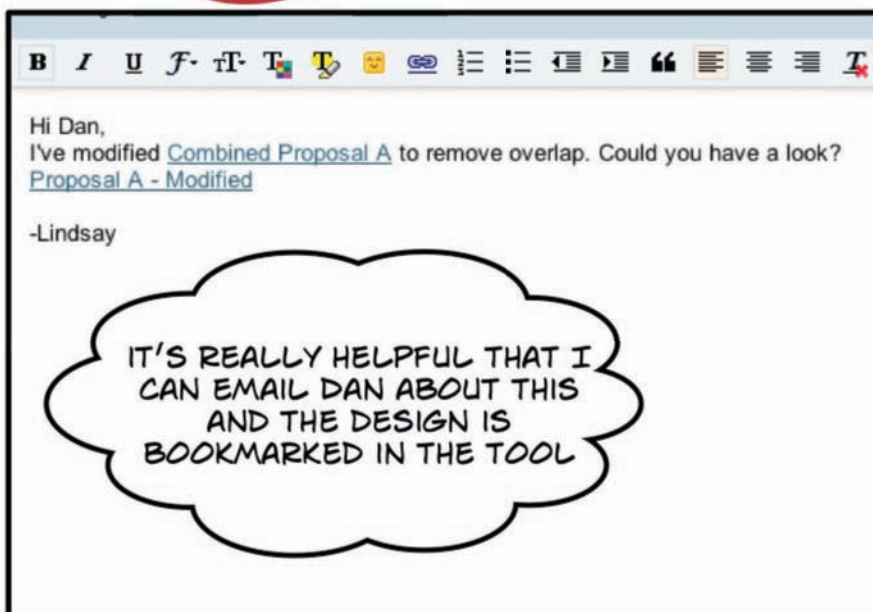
B I U

Hi Dan,
I've modified Combined Proposal A to remove overlap. Could you have a look?
Proposal A - Modified

-Lindsay

IT'S REALLY HELPFUL THAT I CAN EMAIL DAN ABOUT THIS AND THE DESIGN IS BOOKMARKED IN THE TOOL